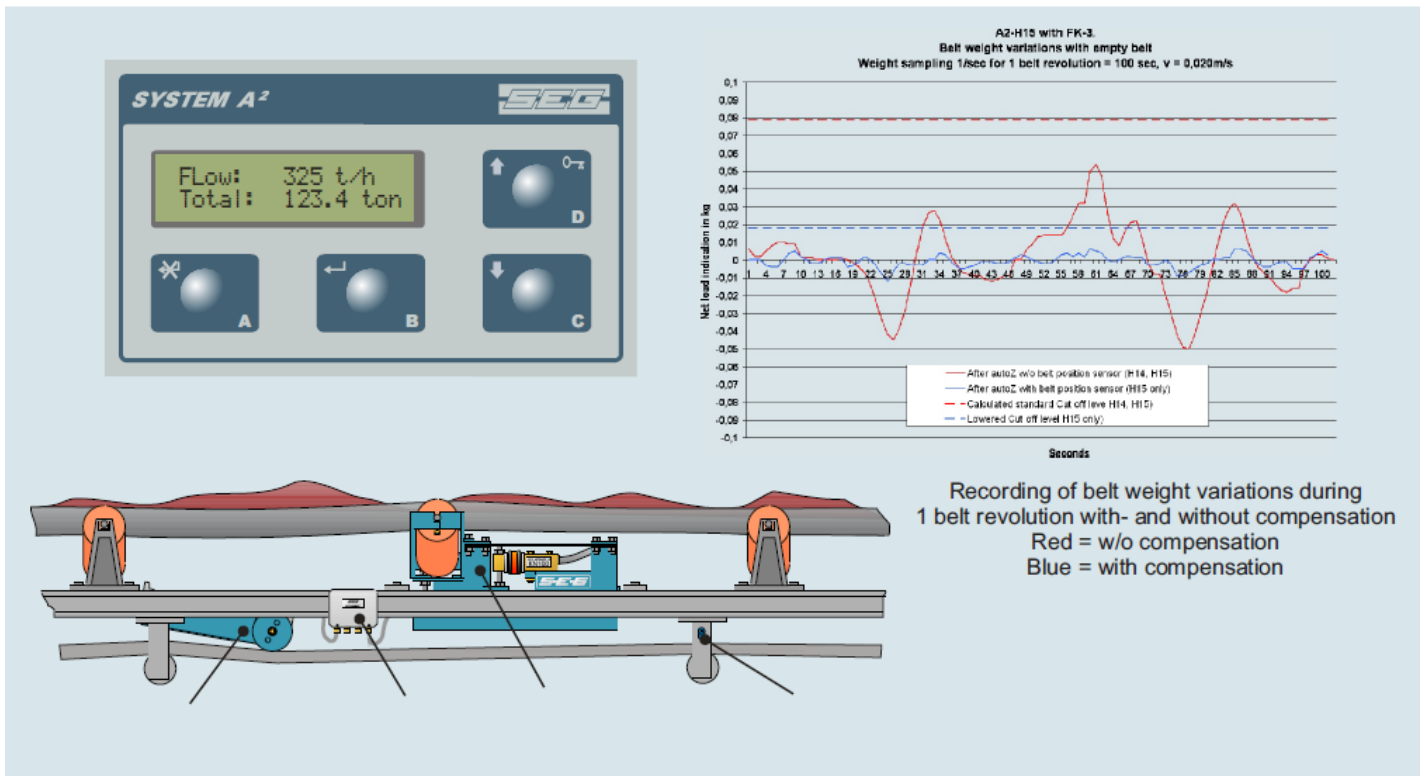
SYSTEM A²

SEG

FLow: 325 t/h
Total: 123.4 ton

D

A

B

C

A2-H15 with FK-3.
Belt weight variations with empty belt
Weight sampling 1/sec for 1 belt revolution = 100 sec, v = 0,020m/s

0,1
0,09
0,08
0,07
0,06
0,05
0,04
0,03
0,02
0,01
0
-0,01
-0,02
-0,03
-0,04
-0,05
-0,06
-0,07
-0,08
-0,09
-0,1

Net load indication in kg

1 4 7 10 13 16 19 22 25 28 31 34 37 40 43 46 49 52 55 58 61 64 67 70 73 76 79 82 85 88 91 94 97 100

After autoZ w/o belt position sensor (H14, H15)
After autoZ with belt position sensor (H15 only)
Calculated standard Cut off leve H14, H15)
Lowered Cut off level H15 only)

Seconds

Recording of belt weight variations during
1 belt revolution with- and without compensation
Red = w/o compensation
Blue = with compensation

SEG